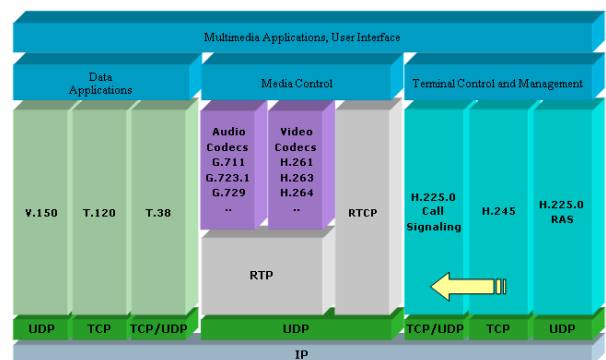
Multimedia Applications, User Interface

Data Applications

Media Control

Terminal Control and Management

V.150

T.120

T.38

Audio Codecs G.711 G.723.1 G.729 ..

Video Codecs H.261 H.263 H.264 ..

RTCP

RTP

H.225.0 Call Signaling

H.245

H.225.0 RAS

UDP

TCP

TCP/UDP

UDP

TCP/UDP

TCP

UDP

IP